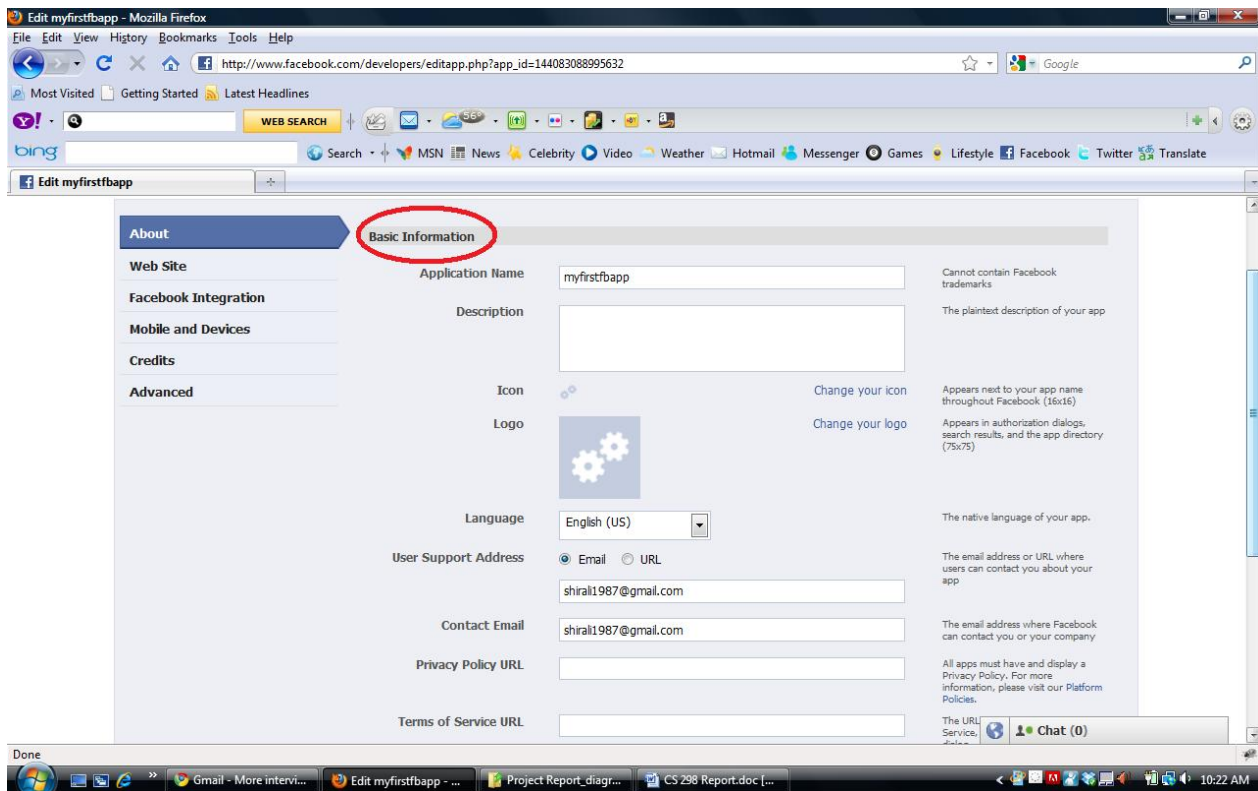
Edit myfirstfbapp - Mozilla Firefox

File Edit View History Bookmarks Tools Help

http://www.facebook.com/developers/editapp.php?app_id=144083088995632

Google

Most Visited Getting Started Latest Headlines

WEB SEARCH

56°

bing

Search MSN News Celebrity Video Weather Hotmail Messenger Games Lifestyle Facebook Twitter Translate

Edit myfirstfbapp

About
Web Site
Facebook Integration
Mobile and Devices
Credits
Advanced

Basic Information

Application Name myfirstfbapp Cannot contain Facebook trademarks

Description The plaintext description of your app

Icon Change your icon Appears next to your app name throughout Facebook (16x16)

Logo Change your logo Appears in authorization dialogs, search results, and the app directory (75x75)

Language English (US) The native language of your app.

User Support Address Email URL The email address or URL where users can contact you about your app

shirali1987@gmail.com

Contact Email shirali1987@gmail.com The email address where Facebook can contact you or your company

Privacy Policy URL All apps must have and display a Privacy Policy. For more information, please visit our Platform Policies.

Terms of Service URL The URL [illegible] Service, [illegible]

Chat (0)

Done

Gmail - More intervi... Edit myfirstfbapp - ... Project Report_diagr... CS 298 Report.doc [... 10:22 AM